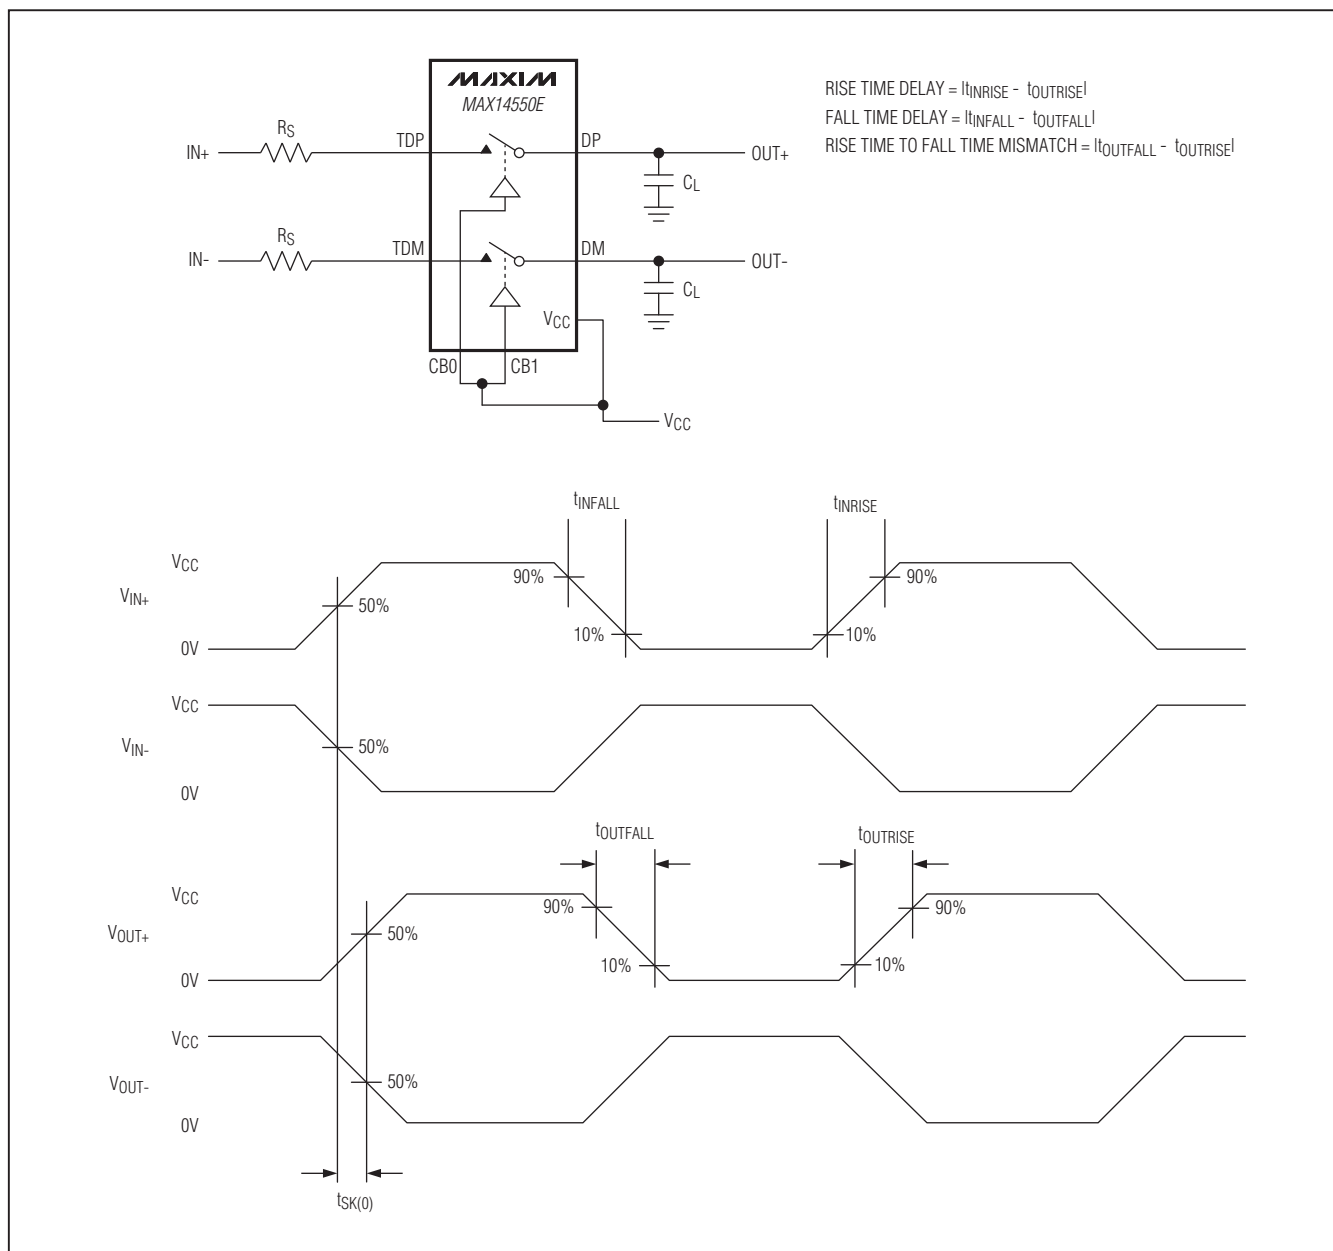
MAXIM
MAX14550E

RISE TIME DELAY = $|t_{INRISE} - t_{OUTRISE}|$
FALL TIME DELAY = $|t_{INFALL} - t_{OUTFALL}|$
RISE TIME TO FALL TIME MISMATCH = $|t_{OUTFALL} - t_{OUTRISE}|$

$R_S$
IN+
TDP
DP
OUT+
$C_L$
$R_S$
IN-
TDM
DM
OUT-
$C_L$
$V_{CC}$
CB0
CB1
$V_{CC}$

$t_{INFALL}$
$t_{INRISE}$
$V_{CC}$
$V_{IN+}$
0V
50%
90%
10%
10%
90%
$V_{CC}$
$V_{IN-}$
0V
50%
$t_{OUTFALL}$
$t_{OUTRISE}$
$V_{CC}$
$V_{OUT+}$
0V
50%
90%
10%
10%
90%
$V_{CC}$
$V_{OUT-}$
0V
50%
$t_{SK(0)}$